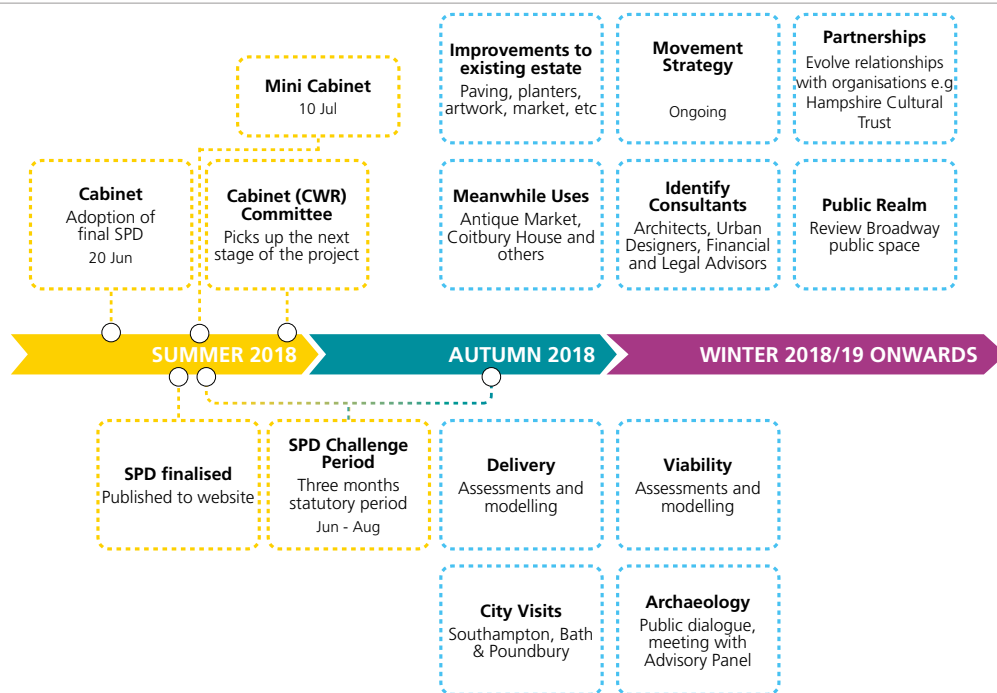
Mini Cabinet
10 Jul

Cabinet
Adoption of final SPD
20 Jun

Cabinet (CWR) Committee
Picks up the next stage of the project

Improvements to existing estate
Paving, planters, artwork, market, etc

Movement Strategy
Ongoing

Partnerships
Evolve relationships with organisations e.g Hampshire Cultural Trust

Meanwhile Uses
Antique Market, Coitbury House and others

Identify Consultants
Architects, Urban Designers, Financial and Legal Advisors

Public Realm
Review Broadway public space

SUMMER 2018

AUTUMN 2018

WINTER 2018/19 ONWARDS

SPD finalised
Published to website

SPD Challenge Period
Three months statutory period
Jun - Aug

Delivery
Assessments and modelling

Viability
Assessments and modelling

City Visits
Southampton, Bath & Poundbury

Archaeology
Public dialogue, meeting with Advisory Panel